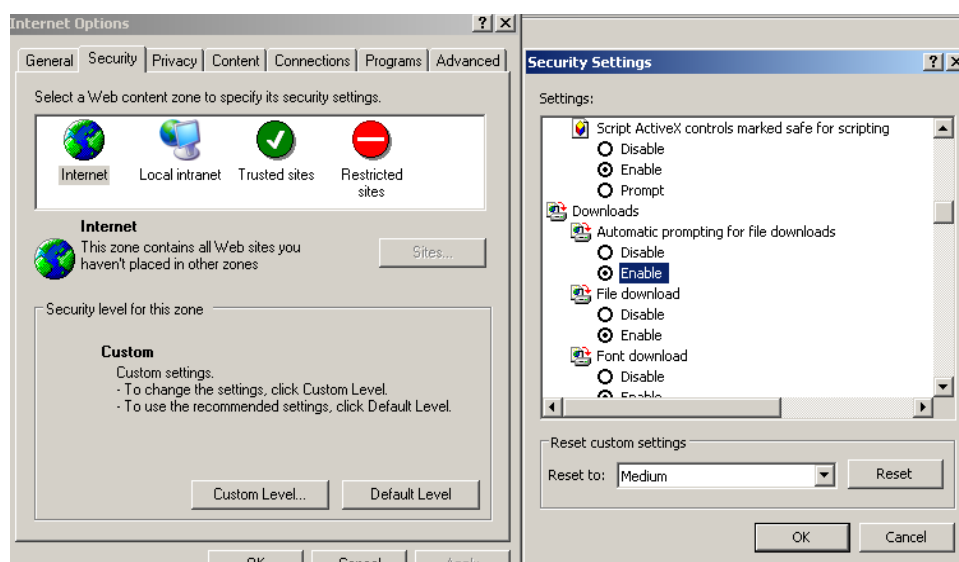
Internet Options

? X

General | Security | Privacy | Content | Connections | Programs | Advanced

Select a Web content zone to specify its security settings.

Internet
Local intranet
Trusted sites
Restricted sites

Internet
This zone contains all Web sites you haven't placed in other zones

Sites...

Security level for this zone

Custom
Custom settings.
- To change the settings, click Custom Level.
- To use the recommended settings, click Default Level.

Custom Level...
Default Level

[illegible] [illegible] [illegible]

Security Settings

? X

Settings:

Script ActiveX controls marked safe for scripting
Disable
Enable
Prompt
Downloads
Automatic prompting for file downloads
Disable
Enable
File download
Disable
Enable
Font download
Disable
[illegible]

Reset custom settings
Reset to: Medium
Reset

OK
Cancel